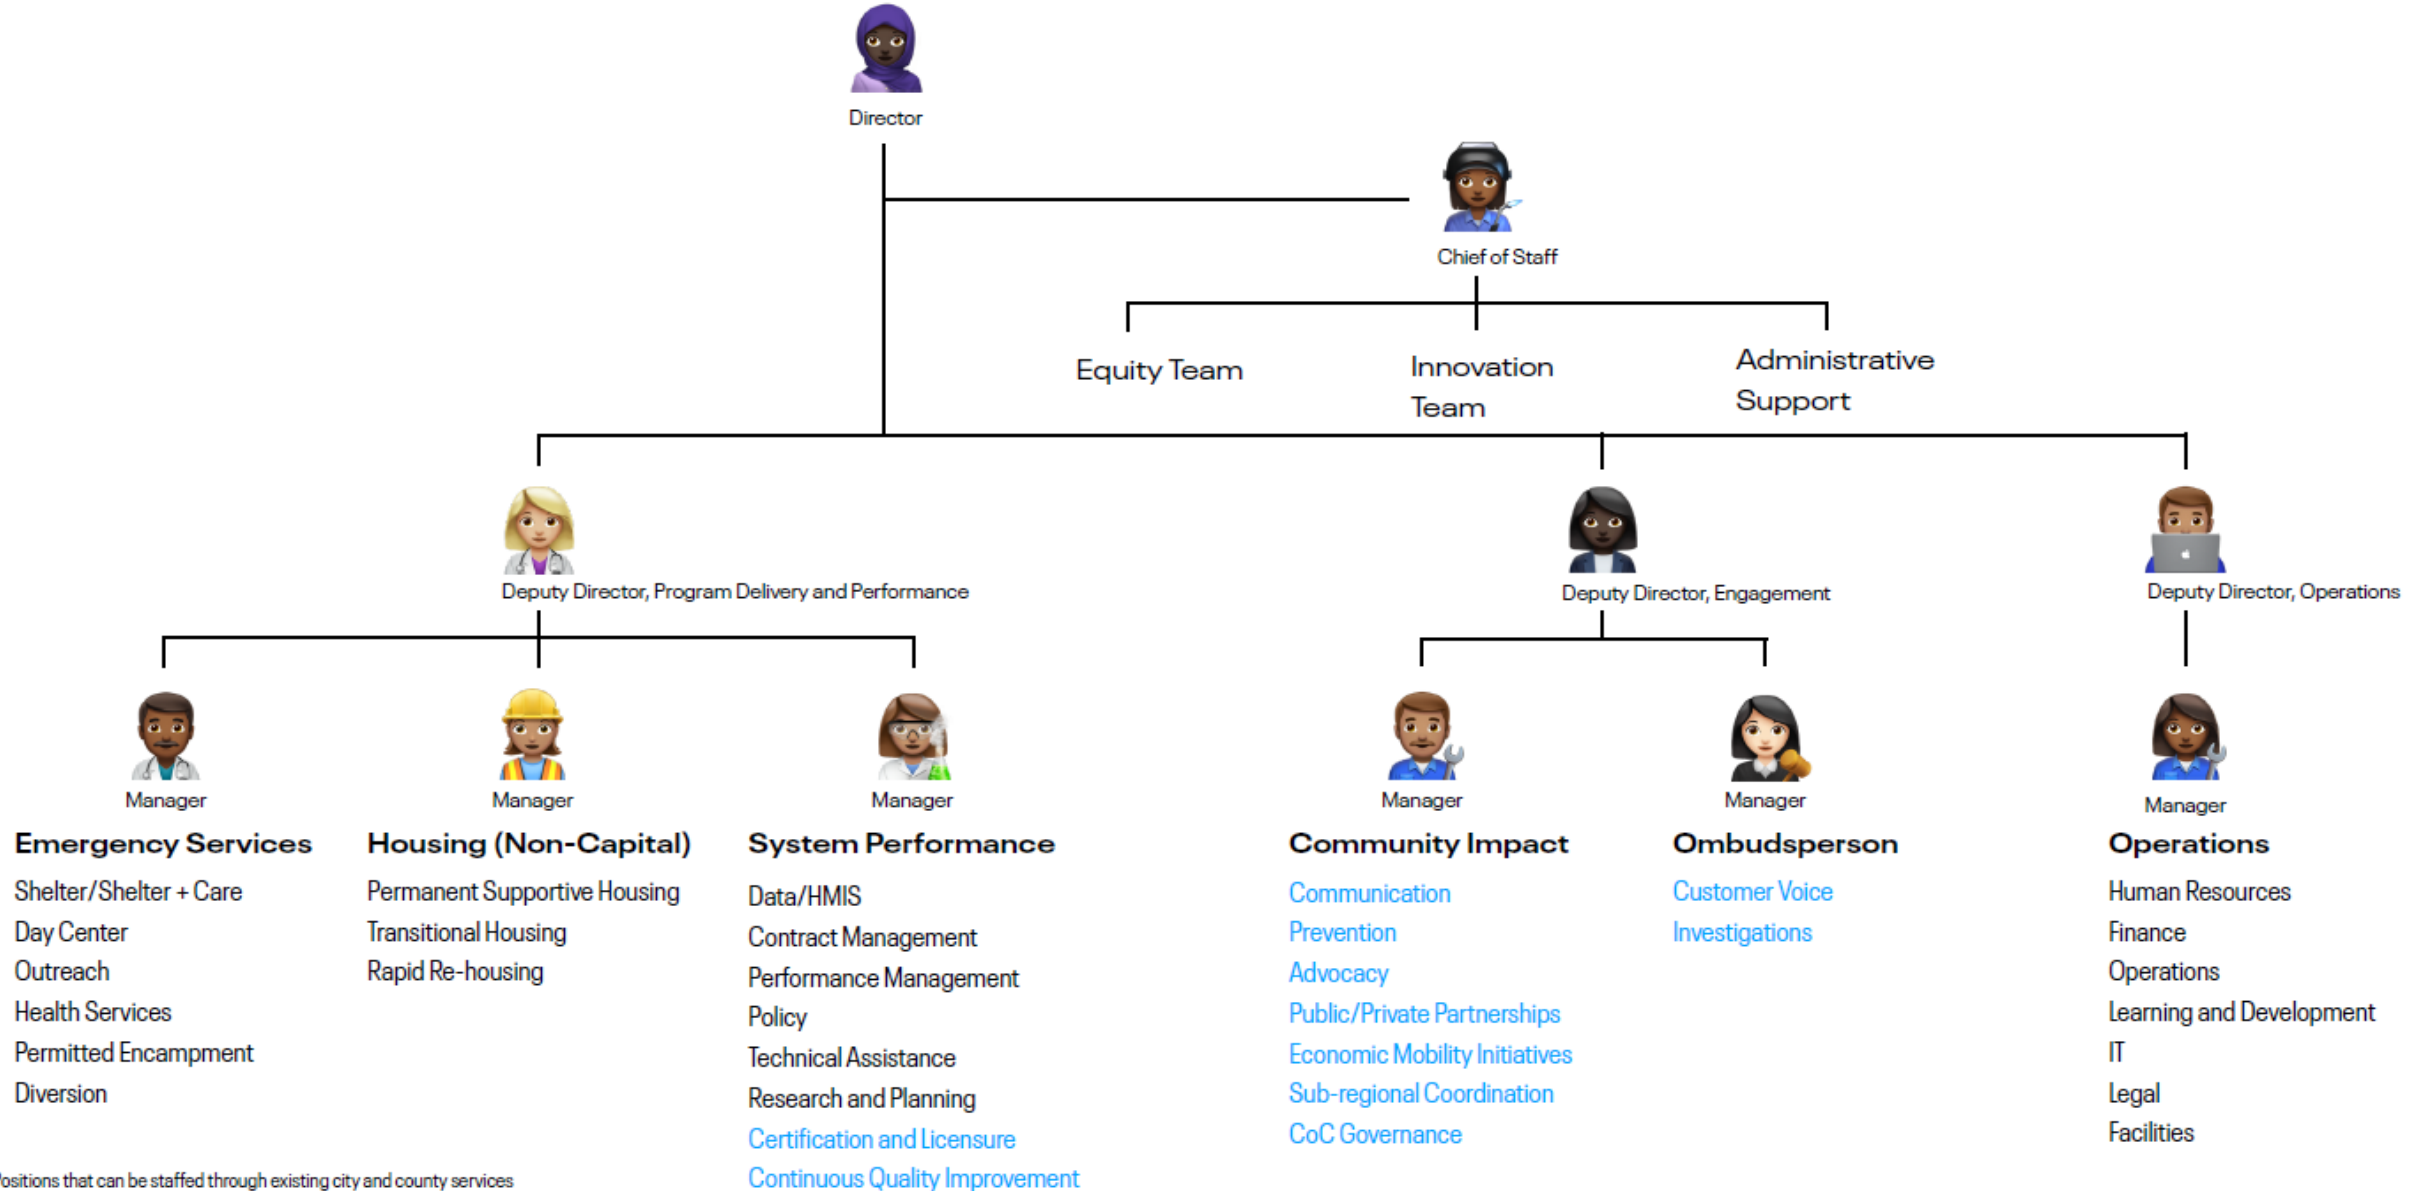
Director

Chief of Staff

Equity Team

Innovation Team

Administrative Support

Deputy Director, Program Delivery and Performance

Deputy Director, Engagement

Deputy Director, Operations

Manager

Emergency Services

Shelter/Shelter + Care
Day Center
Outreach
Health Services
Permitted Encampment
Diversion

Manager

Housing (Non-Capital)

Permanent Supportive Housing
Transitional Housing
Rapid Re-housing

Manager

System Performance

Data/HMIS
Contract Management
Performance Management
Policy
Technical Assistance
Research and Planning
Certification and Licensure
Continuous Quality Improvement

Manager

Community Impact

Communication
Prevention
Advocacy
Public/Private Partnerships
Economic Mobility Initiatives
Sub-regional Coordination
CoC Governance

Manager

Ombudsperson

Customer Voice
Investigations

Manager

Operations

Human Resources
Finance
Operations
Learning and Development
IT
Legal
Facilities

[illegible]ositions that can be staffed through existing city and county services